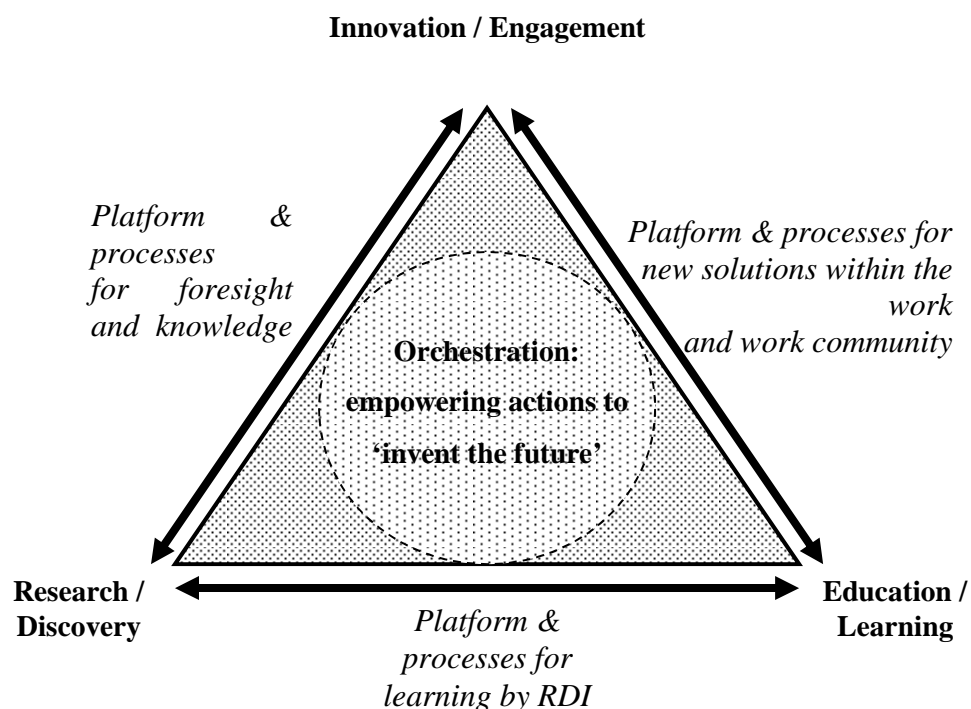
Innovation / Engagement

Platform & processes for foresight and knowledge

Platform & processes for new solutions within the work and work community

Orchestration: empowering actions to 'invent the future'

Research / Discovery

Education / Learning

Platform & processes for learning by RDI